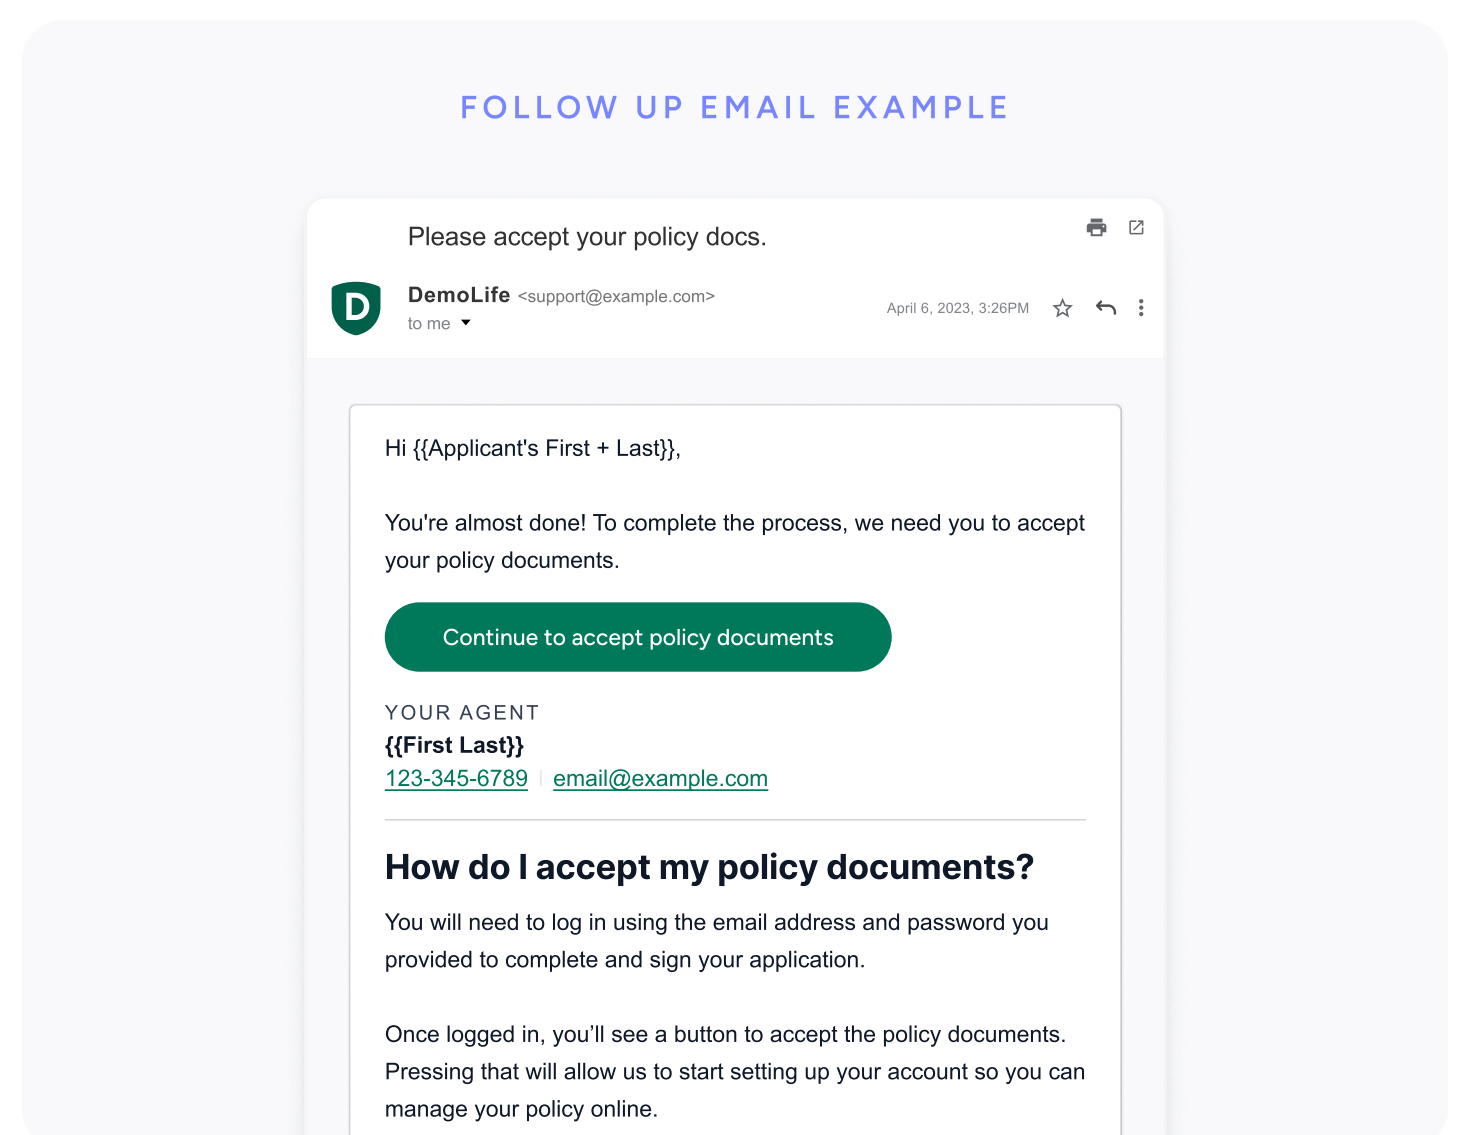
FOLLOW UP EMAIL EXAMPLE

Please accept your policy docs.

D

DemoLife <support@example.com>
to me

April 6, 2023, 3:26PM

Hi {{Applicant's First + Last}},

You're almost done! To complete the process, we need you to accept your policy documents.

Continue to accept policy documents

YOUR AGENT
{{First Last}}
123-345-6789 | email@example.com

How do I accept my policy documents?

You will need to log in using the email address and password you provided to complete and sign your application.

Once logged in, you'll see a button to accept the policy documents. Pressing that will allow us to start setting up your account so you can manage your policy online.